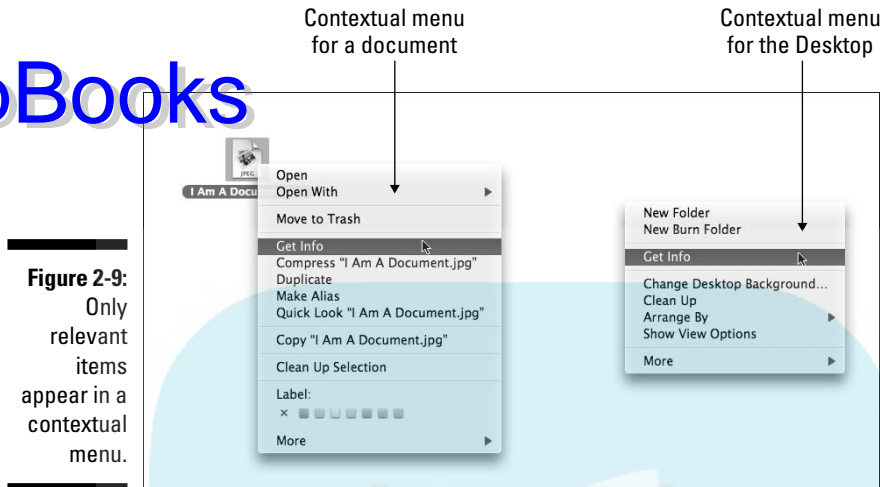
Contextual menu for a document

Contextual menu for the Desktop

oBooks

JPEG

I Am A Docu

Open
Open With
Move to Trash
Get Info
Compress "I Am A Document.jpg"
Duplicate
Make Alias
Quick Look "I Am A Document.jpg"
Copy "I Am A Document.jpg"
Clean Up Selection
Label:
×
More

New Folder
New Burn Folder
Get Info
Change Desktop Background...
Clean Up
Arrange By
Show View Options
More

Figure 2-9: Only relevant items appear in a contextual menu.